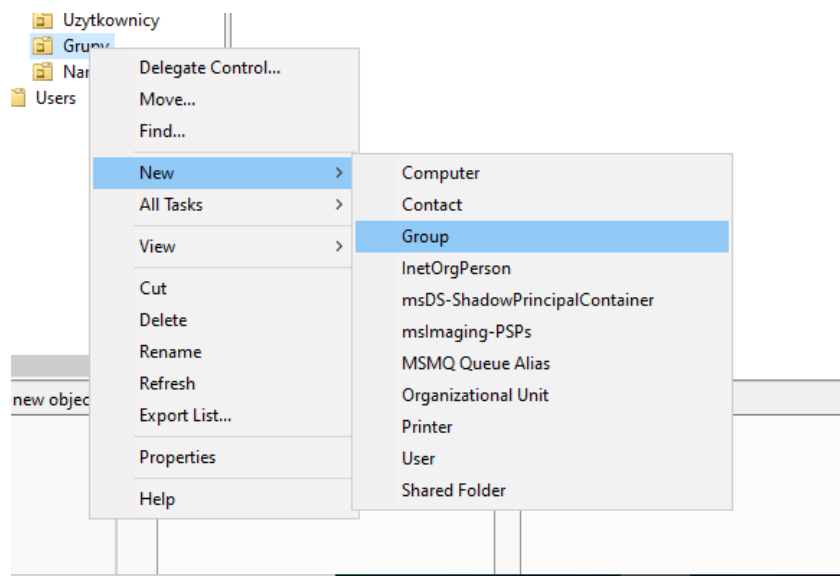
Uzytkownicy
Grupy
Nar
Users
new objec

Delegate Control...
Move...
Find...
New
All Tasks
View
Cut
Delete
Rename
Refresh
Export List...
Properties
Help

Computer
Contact
Group
InetOrgPerson
msDS-ShadowPrincipalContainer
msImaging-PSPs
MSMQ Queue Alias
Organizational Unit
Printer
User
Shared Folder